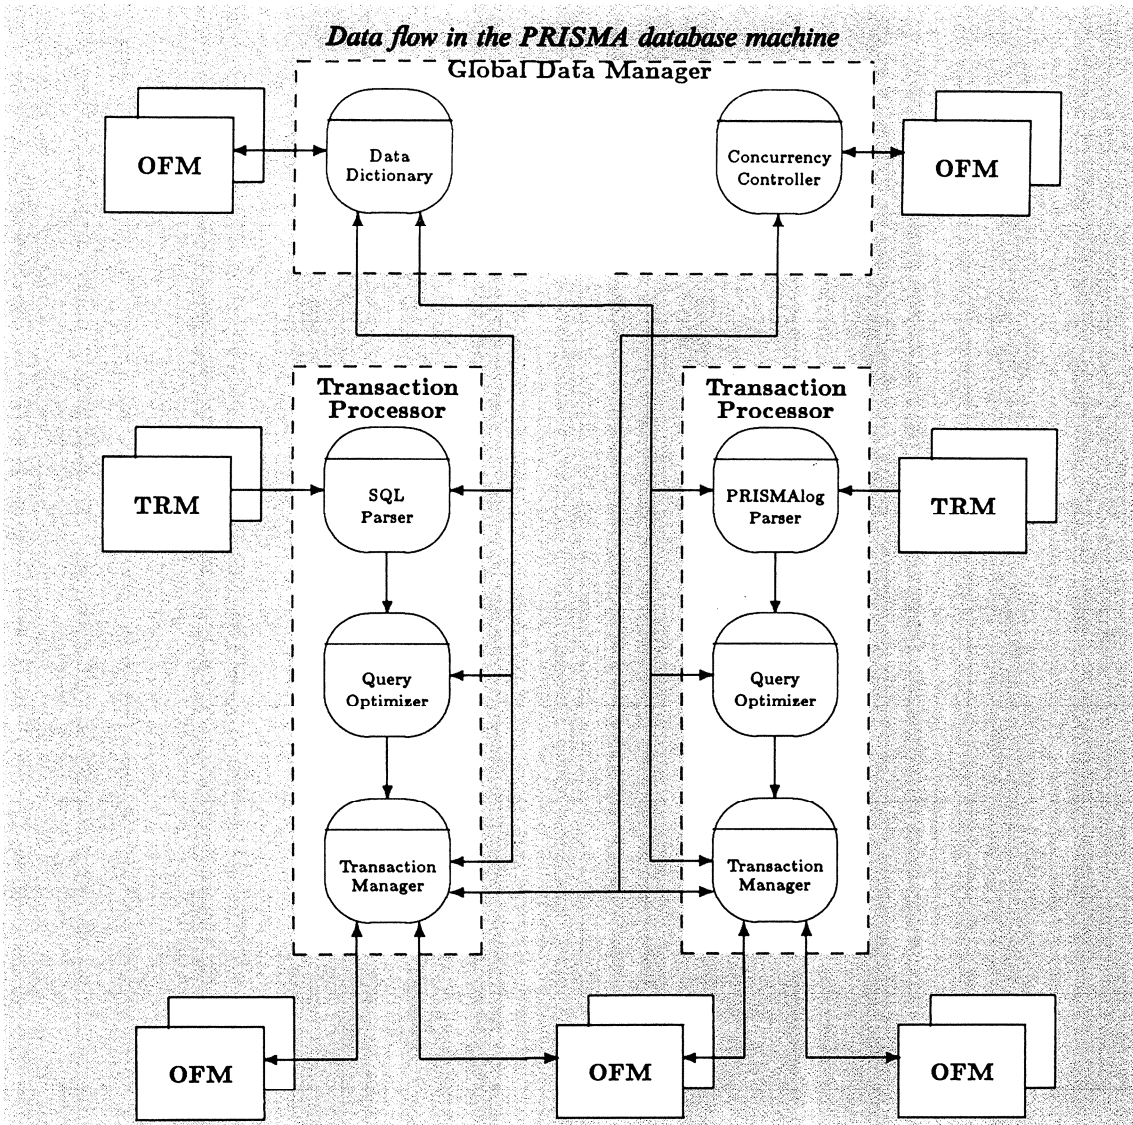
Data flow in the PRISMA database machine

Global Data Manager

OFM

Data Dictionary

Concurrency Controller

OFM

Transaction Processor

Transaction Processor

TRM

SQL Parser

PRISMAlog Parser

TRM

Query Optimizer

Query Optimizer

Transaction Manager

Transaction Manager

OFM

OFM

OFM